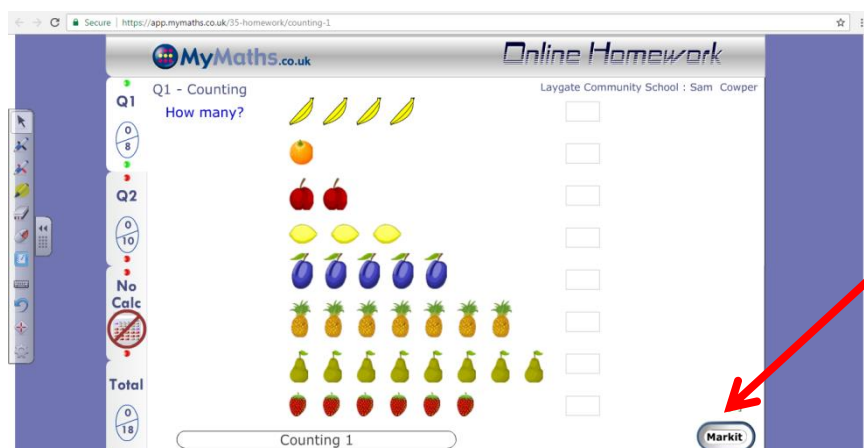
Secure | https://app.mymaths.co.uk/35-homework/counting-1

MyMaths.co.uk

Online Homework

Q1 - Counting

Laygate Community School : Sam Cowper

How many?

Q1
0
8

Q2
0
10

No Calc

Total
0
18

Counting 1

Markit